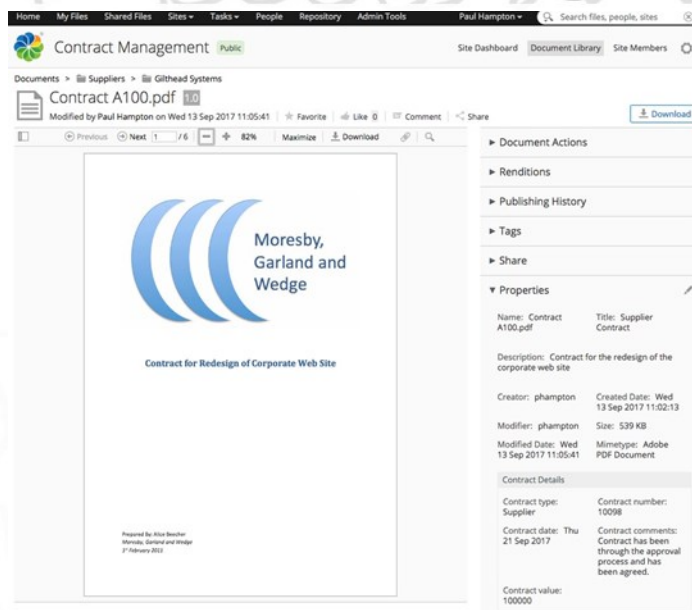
Home My Files Shared Files Sites ▾ Tasks ▾ People Repository Admin Tools Paul Hampton ▾ Search files, people, sites

Contract Management Public

Site Dashboard Document Library Site Members

Documents > Suppliers > Gilthead Systems

Contract A100.pdf 1.0

Modified by Paul Hampton on Wed 13 Sep 2017 11:05:41 | Favorite | Like 0 | Comment | Share

Download

Previous Next 1 / 6 82% Maximize Download

Moresby, Garland and Wedge

Contract for Redesign of Corporate Web Site

Prepared By: Alice Beecher
Moresby, Garland and Wedge
1st February 2015

► Document Actions

► Renditions

► Publishing History

► Tags

► Share

▼ Properties

Name: Contract A100.pdf

Title: Supplier Contract

Description: Contract for the redesign of the corporate web site

Creator: phampton

Created Date: Wed 13 Sep 2017 11:02:13

Modifier: phampton

Size: 539 KB

Modified Date: Wed 13 Sep 2017 11:05:41

Mimetype: Adobe PDF Document

Contract Details

Contract type: Supplier

Contract number: 10098

Contract date: Thu 21 Sep 2017

Contract comments: Contract has been through the approval process and has been agreed.

Contract value: 100000